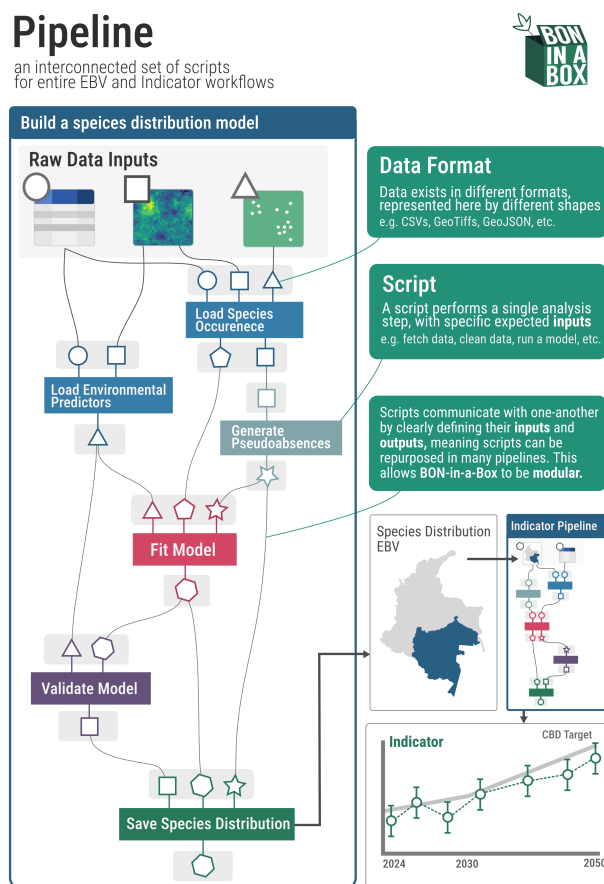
Pipeline

an interconnected set of scripts for entire EBV and Indicator workflows

BON IN A BOX

Build a speices distribution model

Raw Data Inputs

Data Format

Data exists in different formats, represented here by different shapes
e.g. CSVs, GeoTiffs, GeoJSON, etc.

Load Species Occurence

Script

A script performs a single analysis step, with specific expected inputs
e.g. fetch data, clean data, run a model, etc.

Load Environmental Predictors

Generate Pseudoabsences

Scripts communicate with one-another by clearly defining their inputs and outputs, meaning scripts can be repurposed in many pipelines. This allows BON-in-a-Box to be modular.

Fit Model

Species Distribution EBV

Indicator Pipeline

Validate Model

Indicator

CBD Target

Save Species Distribution

2024

2030

2050